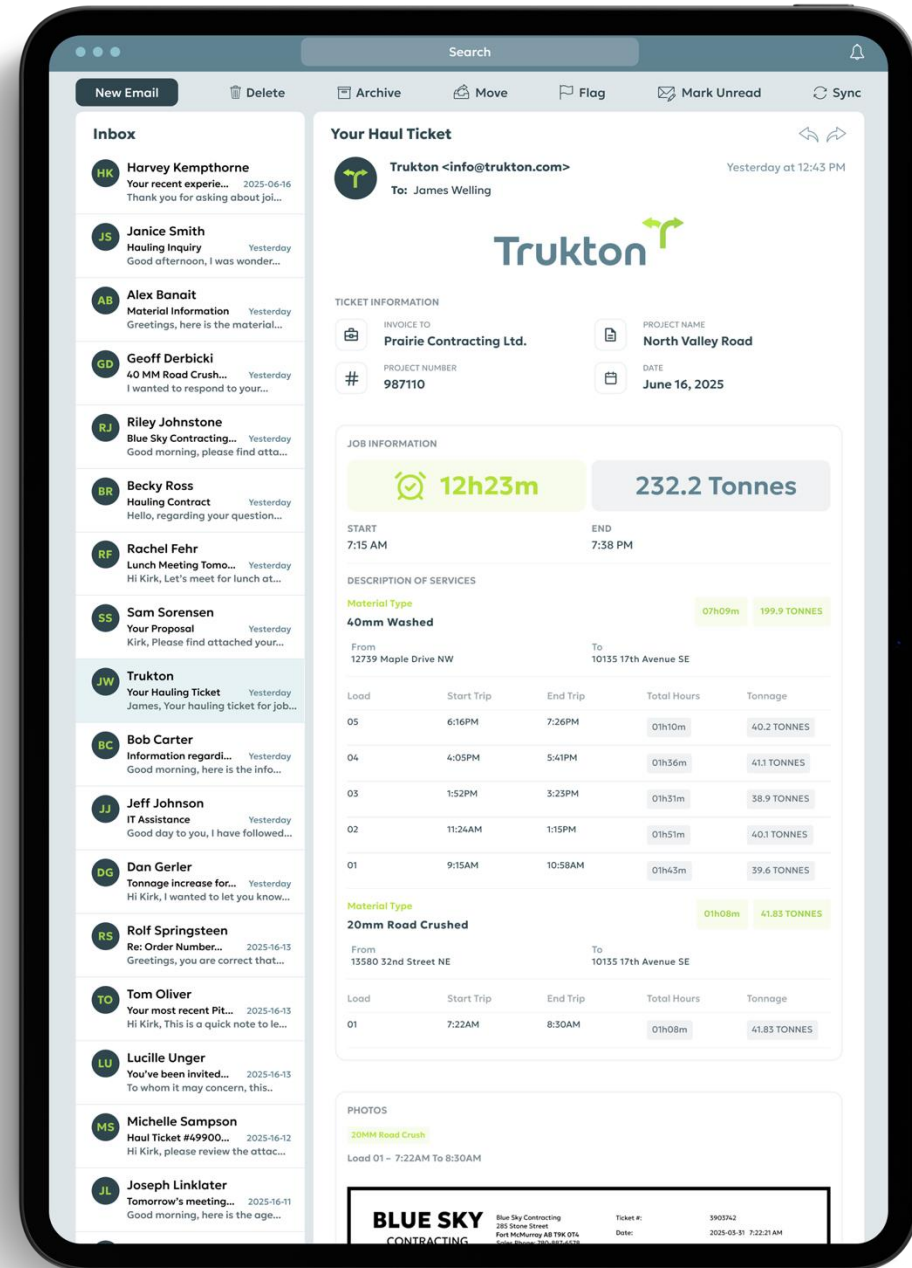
Search

New Email | Delete | Archive | Move | Flag | Mark Unread | Sync

Inbox

HK Harvey Kempthorne
Your recent experie... 2025-06-16
Thank you for asking about joi...

JS Janice Smith
Hauling Inquiry Yesterday
Good afternoon, I was wonder...

AB Alex Banait
Material Information Yesterday
Greetings, here is the material...

GD Geoff Derbicki
40 MM Road Crush... Yesterday
I wanted to respond to your...

RJ Riley Johnstone
Blue Sky Contracting... Yesterday
Good morning, please find atta...

BR Becky Ross
Hauling Contract Yesterday
Hello, regarding your question...

RF Rachel Fehr
Lunch Meeting Tomo... Yesterday
Hi Kirk, Let's meet for lunch at...

SS Sam Sorensen
Your Proposal Yesterday
Kirk, Please find attached your...

JW Trukton
Your Hauling Ticket Yesterday
James, Your hauling ticket for job...

BC Bob Carter
Information regardi... Yesterday
Good morning, here is the info...

JJ Jeff Johnson
IT Assistance Yesterday
Good day to you, I have followed...

DG Dan Gerler
Tonnage increase for... Yesterday
Hi Kirk, I wanted to let you know...

RS Rolf Springsteen
Re: Order Number... 2025-16-13
Greetings, you are correct that...

TO Tom Oliver
Your most recent Pit... 2025-16-13
Hi Kirk, This is a quick note to le...

LU Lucille Unger
You've been invited... 2025-16-13
To whom it may concern, this..

MS Michelle Sampson
Haul Ticket #49900... 2025-16-12
Hi Kirk, please review the attac...

JL Joseph Linklater
Tomorrow's meeting... 2025-16-11
Good morning, here is the age...

Your Haul Ticket

Trukton <info@trukton.com>
To: James Welling
Yesterday at 12:43 PM

Trukton

TICKET INFORMATION

INVOICE TO
Prairie Contracting Ltd.

PROJECT NAME
North Valley Road

PROJECT NUMBER
987110

DATE
June 16, 2025

JOB INFORMATION

12h23m

232.2 Tonnes

START
7:15 AM

END
7:38 PM

DESCRIPTION OF SERVICES

Material Type
40mm Washed
07h09m 199.9 TONNES

From
12739 Maple Drive NW

To
10135 17th Avenue SE

| Load | Start Trip | End Trip | Total Hours | Tonnage |
|---|---|---|---|---|
| 05 | 6:16PM | 7:26PM | 01h10m | 40.2 TONNES |
| 04 | 4:05PM | 5:41PM | 01h36m | 41.1 TONNES |
| 03 | 1:52PM | 3:23PM | 01h31m | 38.9 TONNES |
| 02 | 11:24AM | 1:15PM | 01h51m | 40.1 TONNES |
| 01 | 9:15AM | 10:58AM | 01h43m | 39.6 TONNES |

Material Type
20mm Road Crushed
01h08m 41.83 TONNES

From
13580 32nd Street NE

To
10135 17th Avenue SE

| Load | Start Trip | End Trip | Total Hours | Tonnage |
|---|---|---|---|---|
| 01 | 7:22AM | 8:30AM | 01h08m | 41.83 TONNES |

PHOTOS

20MM Road Crush

Load 01 - 7:22AM To 8:30AM

BLUE SKY
CONTRACTING
Blue Sky Contracting
285 Stone Street
Fort McMurray AB T9K 0T4
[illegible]
Ticket #: 3903742
Date: 2025-03-31 7:22:21 AM